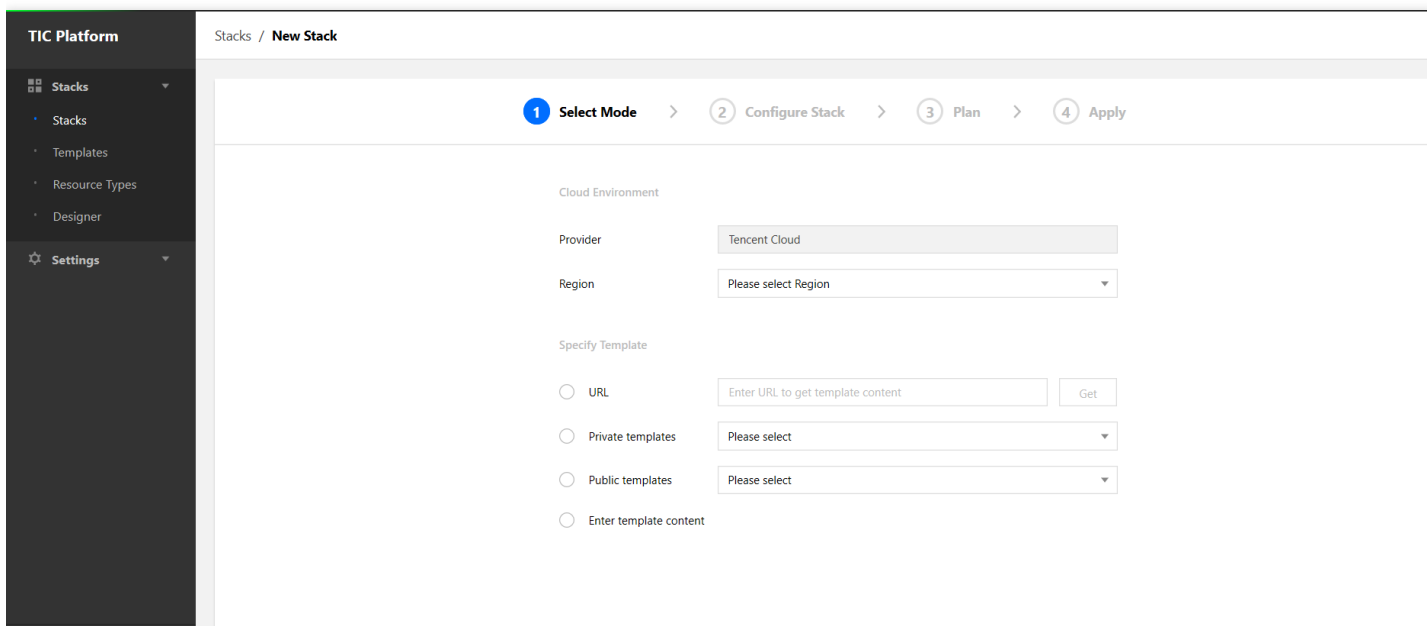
TIC Platform

Stacks

Stacks

Templates

Resource Types

Designer

Settings

Stacks / New Stack

1 Select Mode > 2 Configure Stack > 3 Plan > 4 Apply

Cloud Environment

Provider Tencent Cloud

Region Please select Region

Specify Template

URL Enter URL to get template content Get

Private templates Please select

Public templates Please select

Enter template content